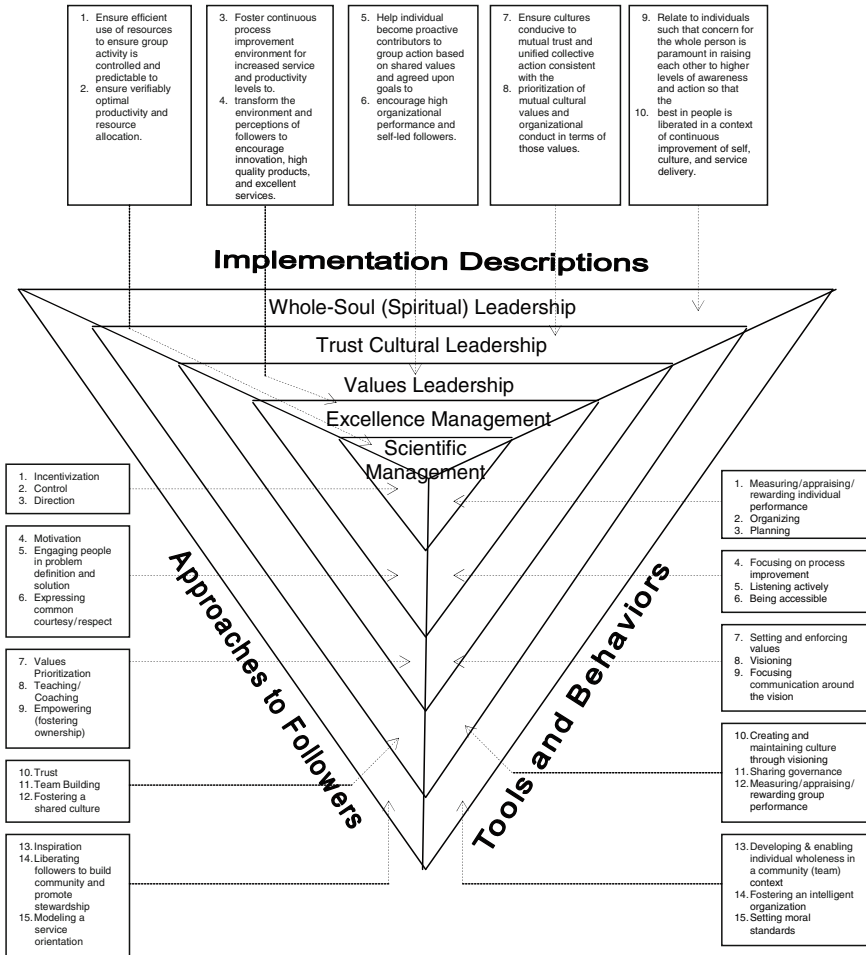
1. Ensure efficient use of resources to ensure group activity is controlled and predictable to
2. ensure verifiably optimal productivity and resource allocation.

3. Foster continuous process improvement environment for increased service and productivity levels to.
4. transform the environment and perceptions of followers to encourage innovation, high quality products, and excellent services.

5. Help individual become proactive contributors to group action based on shared values and agreed upon goals to
6. encourage high organizational performance and self-led followers.

7. Ensure cultures conducive to mutual trust and unified collective action consistent with the
8. prioritization of mutual cultural values and organizational conduct in terms of those values.

9. Relate to individuals such that concern for the whole person is paramount in raising each other to higher levels of awareness and action so that the
10. best in people is liberated in a context of continuous improvement of self, culture, and service delivery.

Implementation Descriptions

Whole-Soul (Spiritual) Leadership

Trust Cultural Leadership

Values Leadership

Excellence Management

Scientific Management

Approaches to Followers

Tools and Behaviors

1. Incentivization
2. Control
3. Direction

4. Motivation
5. Engaging people in problem definition and solution
6. Expressing common courtesy/respect

7. Values Prioritization
8. Teaching/ Coaching
9. Empowering (fostering ownership)

10. Trust
11. Team Building
12. Fostering a shared culture

13. Inspiration
14. Liberating followers to build community and promote stewardship
15. Modeling a service orientation

1. Measuring/appraising/ rewarding individual performance
2. Organizing
3. Planning

4. Focusing on process improvement
5. Listening actively
6. Being accessible

7. Setting and enforcing values
8. Visioning
9. Focusing communication around the vision

10. Creating and maintaining culture through visioning
11. Sharing governance
12. Measuring/appraising/ rewarding group performance

13. Developing & enabling individual wholeness in a community (team) context
14. Fostering an intelligent organization
15. Setting moral standards